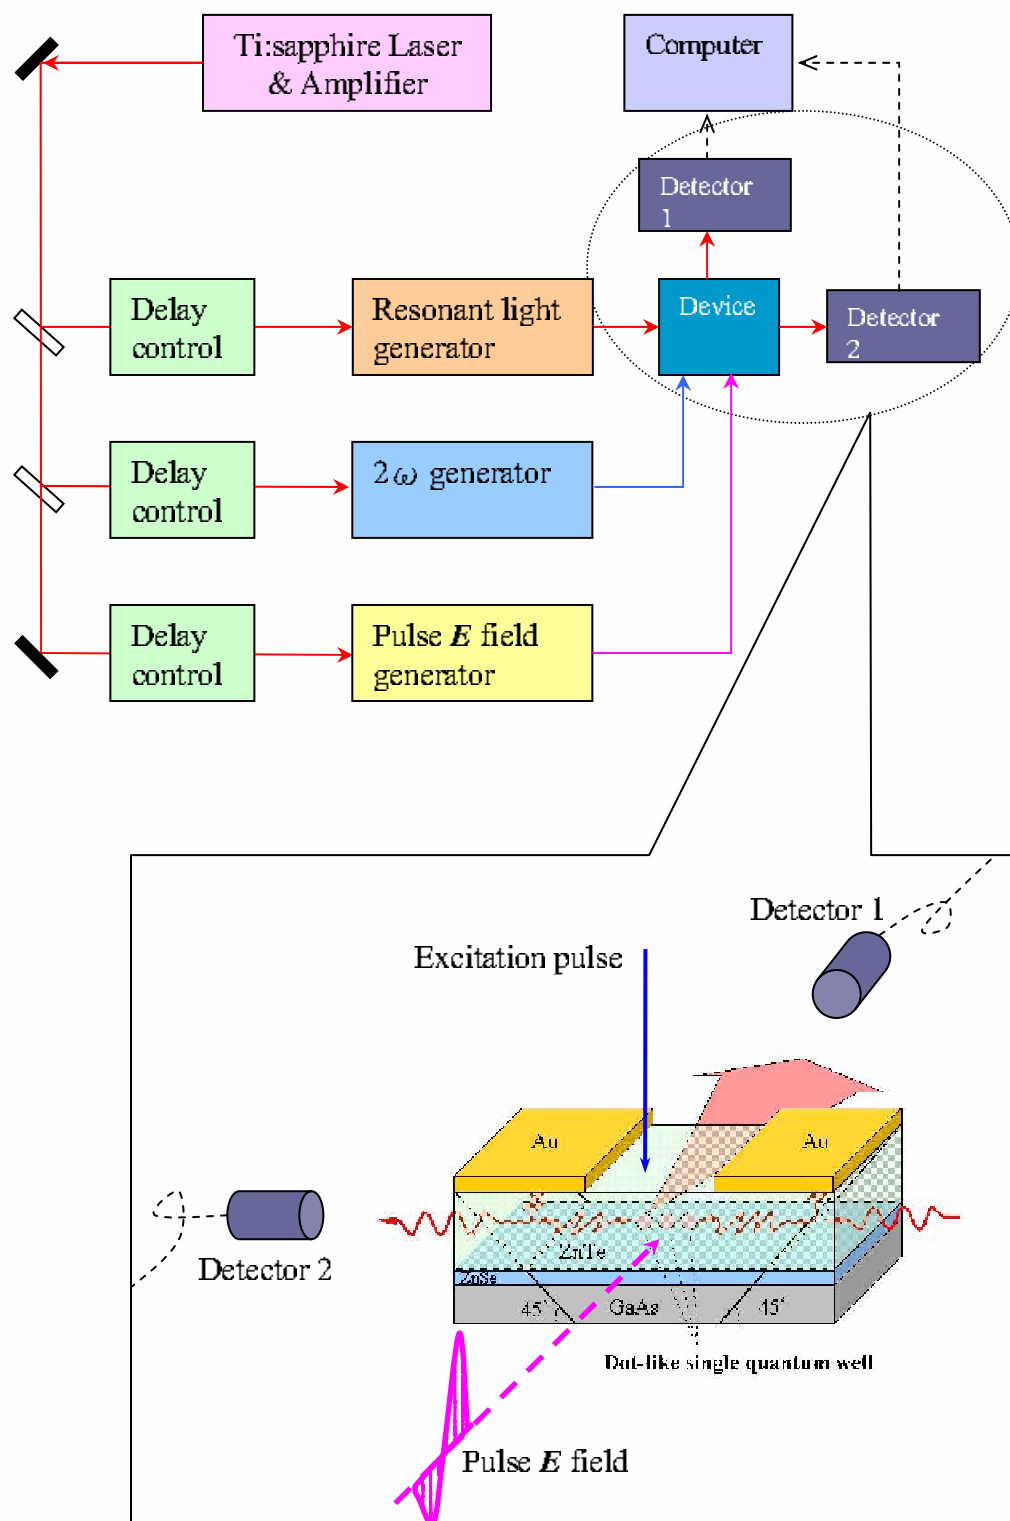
Ti:sapphire Laser & Amplifier

Computer

Detector 1

Delay control

Resonant light generator

Device

Detector 2

Delay control

$2\omega$ generator

Delay control

Pulse $\boldsymbol{E}$ field generator

Detector 1

Excitation pulse

Au

Au

Detector 2

ZnTe

ZnSe

45°

GaAs

45°

Dot-like single quantum well

Pulse $\boldsymbol{E}$ field